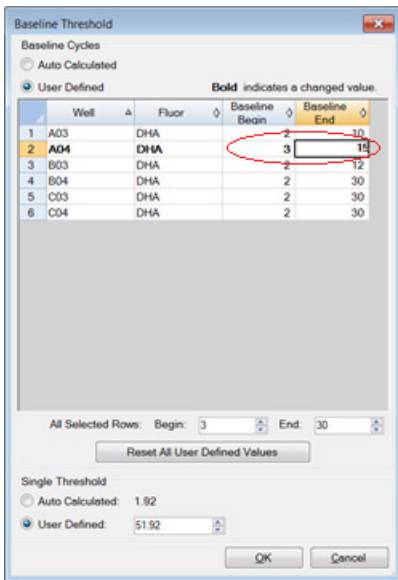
Baseline Threshold

Baseline Cycles

Auto Calculated

User Defined

**Bold** indicates a changed value.

| | Well | Fluor | Baseline Begin | Baseline End |
|---|---|---|---|---|
| 1 | A03 | DHA | 2 | 10 |
| 2 | **A04** | **DHA** | **3** | **15** |
| 3 | B03 | DHA | 2 | 12 |
| 4 | B04 | DHA | 2 | 30 |
| 5 | C03 | DHA | 2 | 30 |
| 6 | C04 | DHA | 2 | 30 |

All Selected Rows: Begin: 3 End: 30

Reset All User Defined Values

Single Threshold

Auto Calculated: 1.92

User Defined: 51.92

OK

Cancel